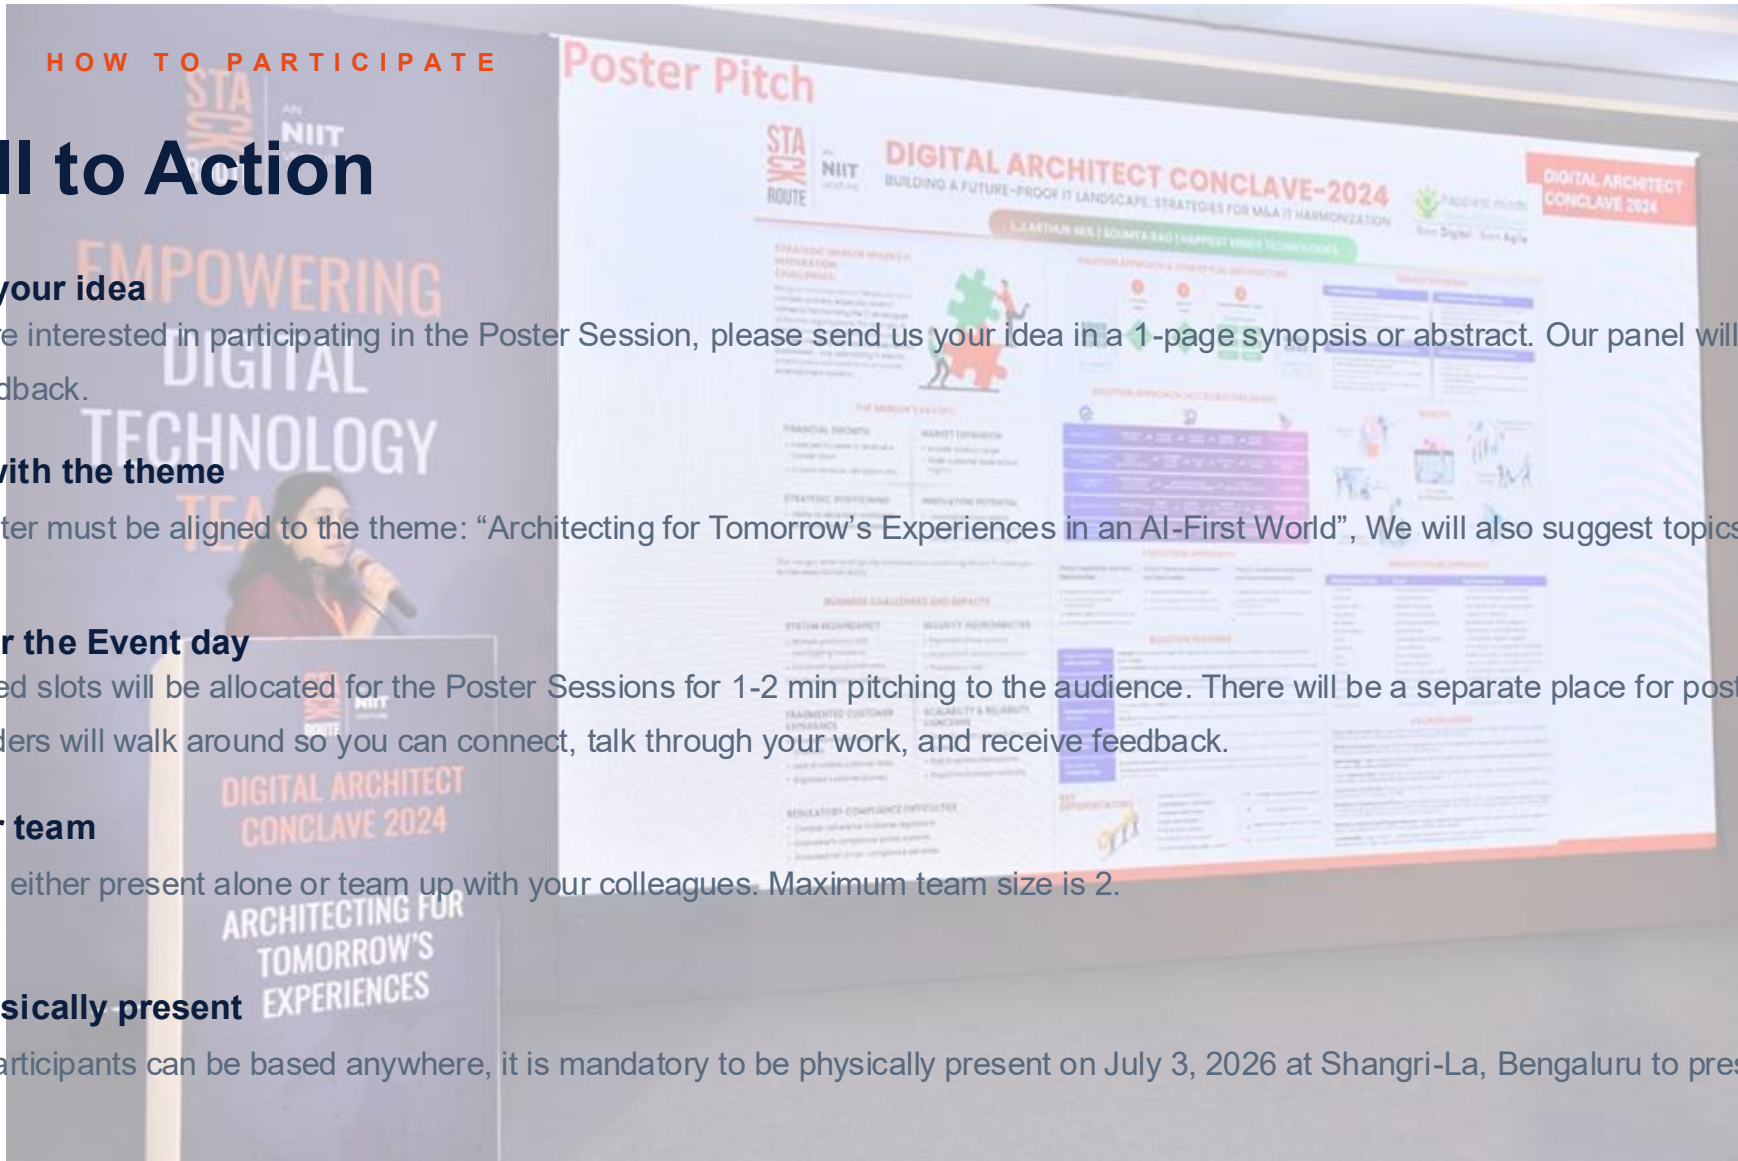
HOW TO PARTICIPATE

ll to Action

your idea

e interested in participating in the Poster Session, please send us your idea in a 1-page synopsis or abstract. Our panel will dback.

vith the theme

ter must be aligned to the theme: "Architecting for Tomorrow's Experiences in an AI-First World", We will also suggest topics

r the Event day

ed slots will be allocated for the Poster Sessions for 1-2 min pitching to the audience. There will be a separate place for pos ders will walk around so you can connect, talk through your work, and receive feedback.

r team

either present alone or team up with your colleagues. Maximum team size is 2.

sically present

articipants can be based anywhere, it is mandatory to be physically present on July 3, 2026 at Shangri-La, Bengaluru to pres

STACK ROUTE
AN NIIT VENTURE
EMPOWERING DIGITAL TECHNOLOGY TEA

Poster Pitch
DIGITAL ARCHITECT CONCLAVE-2024
BUILDING A FUTURE-PROOF IT LANDSCAPE: STRATEGIES FOR M&A IT HARMONIZATION
DIGITAL ARCHITECT CONCLAVE 2024

DIGITAL ARCHITECT CONCLAVE 2024
ARCHITECTING FOR TOMORROW'S EXPERIENCES